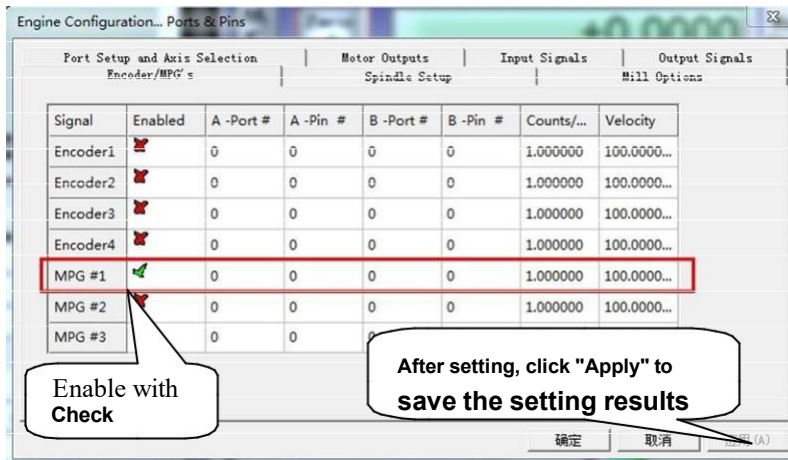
Engine Configuration... Ports & Pins

Port Setup and Axis Selection | Motor Outputs | Input Signals | Output Signals
Encoder/MPG's | Spindle Setup | Mill Options

| Signal | Enabled | A -Port # | A -Pin # | B -Port # | B -Pin # | Counts/... | Velocity |
|---|---|---|---|---|---|---|---|
| Encoder1 | | 0 | 0 | 0 | 0 | 1.000000 | 100.0000... |
| Encoder2 | | 0 | 0 | 0 | 0 | 1.000000 | 100.0000... |
| Encoder3 | | 0 | 0 | 0 | 0 | 1.000000 | 100.0000... |
| Encoder4 | | 0 | 0 | 0 | 0 | 1.000000 | 100.0000... |
| MPG #1 | | 0 | 0 | 0 | 0 | 1.000000 | 100.0000... |
| MPG #2 | | 0 | 0 | 0 | 0 | 1.000000 | 100.0000... |
| MPG #3 | | 0 | 0 | | | | |

Enable with Check

After setting, click "Apply" to save the setting results

确定 取消 应用(A)